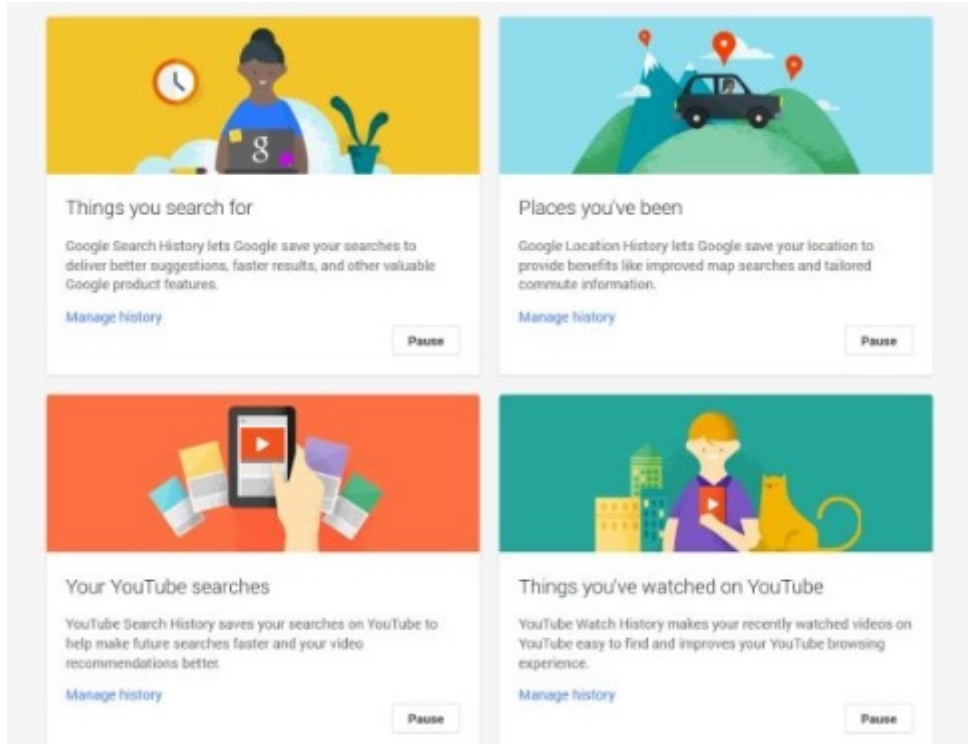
g

Things you search for

Google Search History lets Google save your searches to deliver better suggestions, faster results, and other valuable Google product features.

Manage history

Pause

Places you've been

Google Location History lets Google save your location to provide benefits like improved map searches and tailored commute information.

Manage history

Pause

Your YouTube searches

YouTube Search History saves your searches on YouTube to help make future searches faster and your video recommendations better.

Manage history

Pause

Things you've watched on YouTube

YouTube Watch History makes your recently watched videos on YouTube easy to find and improves your YouTube browsing experience.

Manage history

Pause